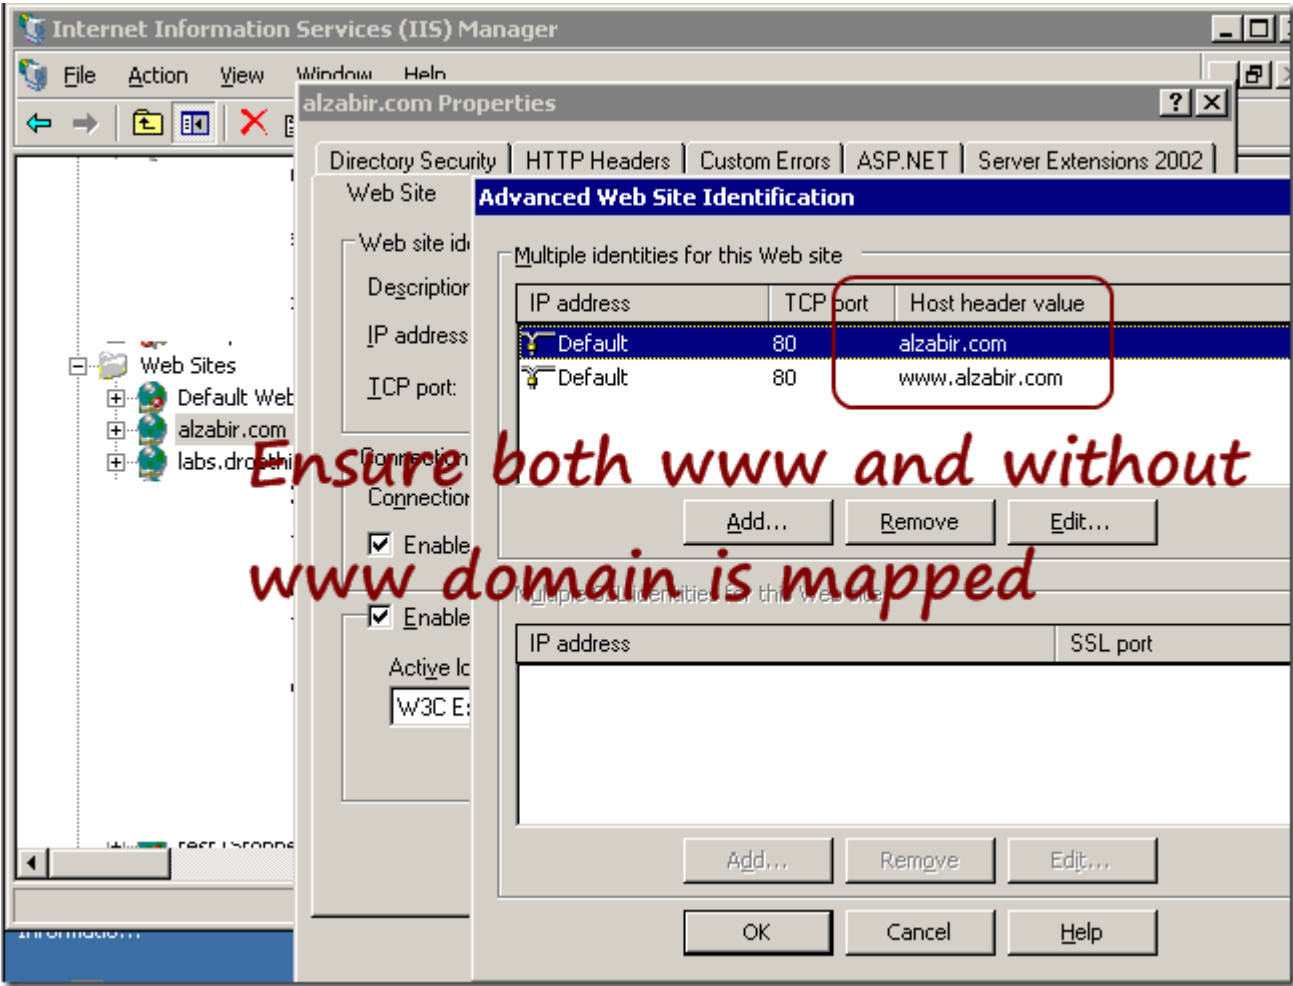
Internet Information Services (IIS) Manager

File Action View Window Help

alzabir.com Properties

Directory Security | HTTP Headers | Custom Errors | ASP.NET | Server Extensions 2002

Web Site

Web site id

Description

IP address

TCP port:

Connection

Connection

Enable

Enable

Active lo

W3C E

Web Sites

Default Web

alzabir.com

labs.drop

Advanced Web Site Identification

Multiple identities for this Web site

| IP address | TCP port | Host header value |
|---|---|---|
| Default | 80 | alzabir.com |
| Default | 80 | www.alzabir.com |

Add... Remove Edit...

Multiple SSL identities for this Web site

| IP address | SSL port |
|---|---|

Add... Remove Edit...

OK Cancel Help

Ensure both www and without www domain is mapped